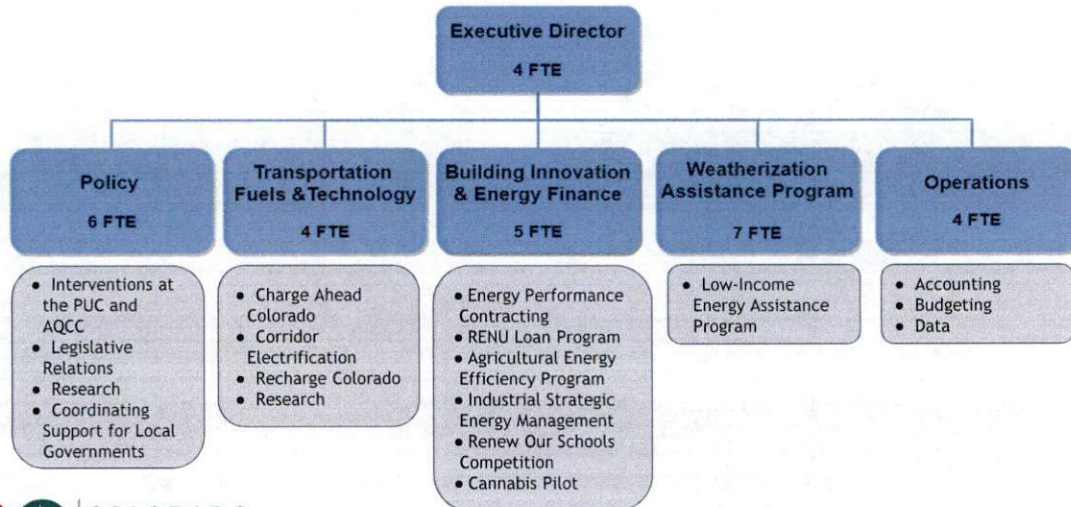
Executive Director
4 FTE

Policy
6 FTE

• Interventions at the PUC and AQCC
• Legislative Relations
• Research
• Coordinating Support for Local Governments

Transportation Fuels &Technology
4 FTE

• Charge Ahead Colorado
• Corridor Electrification
• Recharge Colorado
• Research

Building Innovation & Energy Finance
5 FTE

• Energy Performance Contracting
• RENU Loan Program
• Agricultural Energy Efficiency Program
• Industrial Strategic Energy Management
• Renew Our Schools Competition
• Cannabis Pilot

Weatherization Assistance Program
7 FTE

• Low-Income Energy Assistance Program

Operations
4 FTE

• Accounting
• Budgeting
• Data

COLORADO